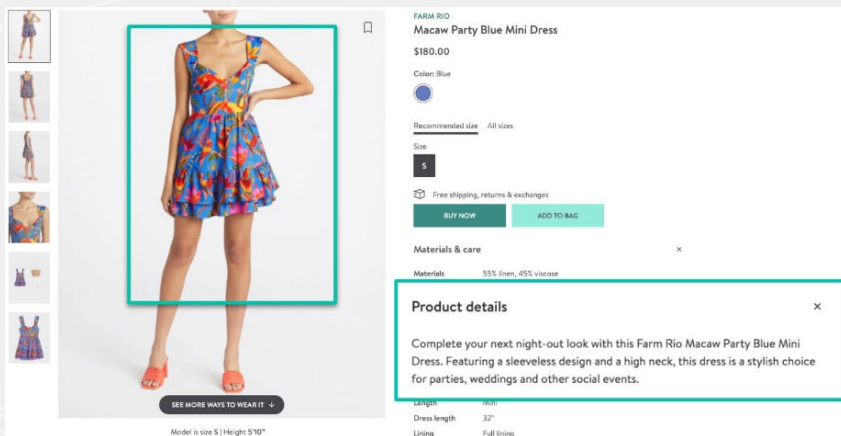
FARM RIO
Macaw Party Blue Mini Dress
$180.00

Color: Blue

Recommended size All sizes

Size
S

Free shipping, returns & exchanges

BUY NOW
ADD TO BAG

Materials & care ×

Materials 55% linen, 45% viscose

Product details ×

Complete your next night-out look with this Farm Rio Macaw Party Blue Mini Dress. Featuring a sleeveless design and a high neck, this dress is a stylish choice for parties, weddings and other social events.

Length Mini
Dress length 32"
Lining Full lining

SEE MORE WAYS TO WEAR IT

Model is size S | Height 5'10"